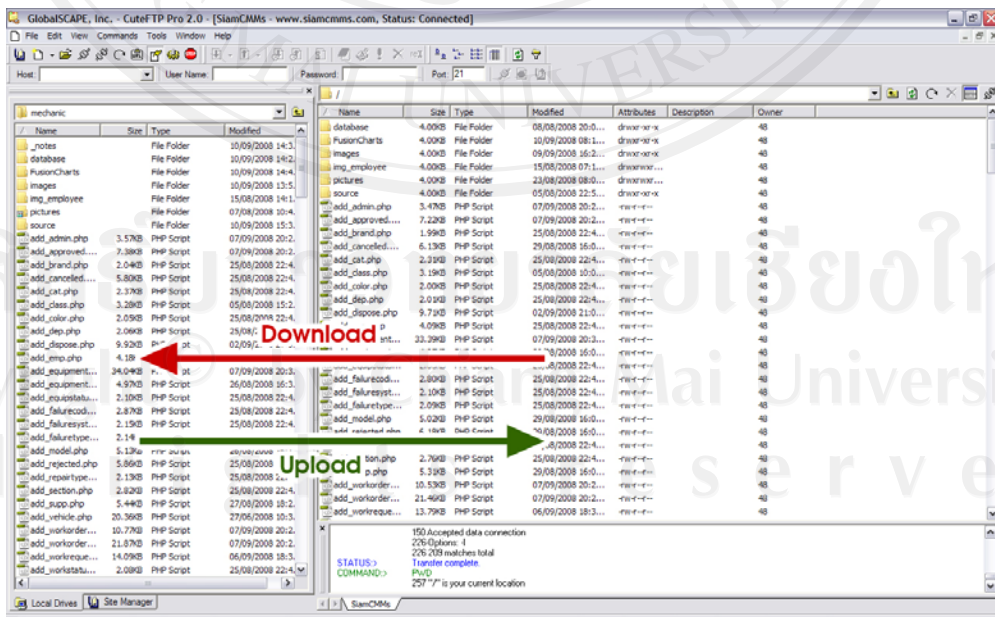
GlobalSCAPE, Inc. - CuteFTP Pro 2.0 - [SiamCMMs - www.siamcmms.com, Status: Connected]

File Edit View Commands Tools Window Help

Host: User Name: Password: Port: 21

mechanic

| Name | Size | Type | Modified |
|---|---|---|---|
| _notes | | File Folder | 10/09/2008 14:3.. |
| database | | File Folder | 10/09/2008 14:2.. |
| FusionCharts | | File Folder | 10/09/2008 14:4.. |
| images | | File Folder | 10/09/2008 13:5.. |
| img_employee | | File Folder | 15/08/2008 14:1.. |
| pictures | | File Folder | 07/08/2008 10:4.. |
| source | | File Folder | 10/09/2008 15:3.. |
| add_admin.php | 3.57KB | PHP Script | 07/09/2008 20:2.. |
| add_approved.... | 7.38KB | PHP Script | 07/09/2008 20:2.. |
| add_brand.php | 2.04KB | PHP Script | 25/08/2008 22:4.. |
| add_cancelled.... | 5.80KB | PHP Script | 25/08/2008 22:4.. |
| add_cat.php | 2.37KB | PHP Script | 25/08/2008 22:4.. |
| add_class.php | 3.28KB | PHP Script | 05/08/2008 15:2.. |
| add_color.php | 2.05KB | PHP Script | 25/08/2008 22:4.. |
| add_dep.php | 2.06KB | PHP Script | 25/08/ |
| add_dispose.php | 9.92KB | PHP Script | 02/09/ |
| add_emp.php | 4.18 | | |
| add_equipment.... | 34.04KB | PHP Script | 07/09/2008 20:3.. |
| add_equipment.... | 4.97KB | PHP Script | 26/08/2008 16:3.. |
| add_equipstatu.... | 2.10KB | PHP Script | 25/08/2008 22:4.. |
| add_failurecod.... | 2.87KB | PHP Script | 25/08/2008 22:4.. |
| add_failuresyst.... | 2.15KB | PHP Script | 25/08/2008 22:4.. |
| add_failuretype.... | 2.14 | | |
| add_model.php | 5.12KB | PHP Script | |
| add_rejected.php | 5.86KB | PHP Script | 25/08/2008 |
| add_repairtype.... | 2.13KB | PHP Script | 25/08/2008 2.. |
| add_section.php | 2.82KB | PHP Script | 25/08/2008 22:4.. |
| add_supp.php | 5.44KB | PHP Script | 27/08/2008 18:2.. |
| add_vehicle.php | 20.36KB | PHP Script | 27/06/2008 10:3.. |
| add_workorder.... | 10.77KB | PHP Script | 07/09/2008 20:2.. |
| add_workorder.... | 21.87KB | PHP Script | 07/09/2008 20:2.. |
| add_workreque.... | 14.09KB | PHP Script | 06/09/2008 18:3.. |
| add_workstatu.... | 2.08KB | PHP Script | 25/08/2008 22:4.. |

Local Drives | Site Manager

/

| Name | Size | Type | Modified | Attributes | Description | Owner |
|---|---|---|---|---|---|---|
| database | 4.00KB | File Folder | 08/08/2008 20:0... | drwxr-xr-x | | 48 |
| FusionCharts | 4.00KB | File Folder | 10/09/2008 08:1... | drwxr-xr-x | | 48 |
| images | 4.00KB | File Folder | 09/09/2008 16:2... | drwxr-xr-x | | 48 |
| img_employee | 4.00KB | File Folder | 15/08/2008 07:1... | drwxrwxr... | | 48 |
| pictures | 4.00KB | File Folder | 23/08/2008 08:0... | drwxrwxr... | | 48 |
| source | 4.00KB | File Folder | 05/08/2008 22:5... | drwxr-xr-x | | 48 |
| add_admin.php | 3.47KB | PHP Script | 07/09/2008 20:2... | -rw-r--r-- | | 48 |
| add_approved.... | 7.22KB | PHP Script | 07/09/2008 20:2... | -rw-r--r-- | | 48 |
| add_brand.php | 1.99KB | PHP Script | 25/08/2008 22:4... | -rw-r--r-- | | 48 |
| add_cancelled.... | 6.13KB | PHP Script | 29/08/2008 16:0... | -rw-r--r-- | | 48 |
| add_cat.php | 2.31KB | PHP Script | 25/08/2008 22:4... | -rw-r--r-- | | 48 |
| add_class.php | 3.19KB | PHP Script | 05/08/2008 10:0... | -rw-r--r-- | | 48 |
| add_color.php | 2.00KB | PHP Script | 25/08/2008 22:4... | -rw-r--r-- | | 48 |
| add_dep.php | 2.01KB | PHP Script | 25/08/2008 22:4... | -rw-r--r-- | | 48 |
| add_dispose.php | 9.71KB | PHP Script | 02/09/2008 21:0... | -rw-r--r-- | | 48 |
| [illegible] | 4.09KB | PHP Script | 25/08/2008 22:4... | -rw-r--r-- | | 48 |
| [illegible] | 33.39KB | PHP Script | 07/09/2008 20:3... | -rw-r--r-- | | 48 |
| | | | 29/08/2008 16:0... | -rw-r--r-- | | 48 |
| | | | 25/08/2008 22:4... | -rw-r--r-- | | 48 |
| add_failurecodi... | 2.80KB | PHP Script | 25/08/2008 22:4... | -rw-r--r-- | | 48 |
| add_failuresyst... | 2.10KB | PHP Script | 25/08/2008 22:4... | -rw-r--r-- | | 48 |
| add_failuretype... | 2.09KB | PHP Script | 25/08/2008 22:4... | -rw-r--r-- | | 48 |
| add_model.php | 5.02KB | PHP Script | 29/08/2008 16:0... | -rw-r--r-- | | 48 |
| add_rejected.php | | | 29/08/2008 16:0... | -rw-r--r-- | | 48 |
| | | | 25/08/2008 22:4... | -rw-r--r-- | | 48 |
| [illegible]tion.php | 2.76KB | PHP Script | 25/08/2008 22:4... | -rw-r--r-- | | 48 |
| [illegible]p.php | 5.31KB | PHP Script | 29/08/2008 16:0... | -rw-r--r-- | | 48 |
| add_workorder.... | 10.53KB | PHP Script | 07/09/2008 20:2... | -rw-r--r-- | | 48 |
| add_workorder.... | 21.46KB | PHP Script | 07/09/2008 20:2... | -rw-r--r-- | | 48 |
| add_workreque.... | 13.79KB | PHP Script | 06/09/2008 18:3... | -rw-r--r-- | | 48 |

Download

Upload

150 Accepted data connection
226-Options: 4
226 209 matches total
STATUS:> Transfer complete.
COMMAND:> PWD
257 "/" is your current location

SiamCMMs

Chiang Mai University
r e s e r v e